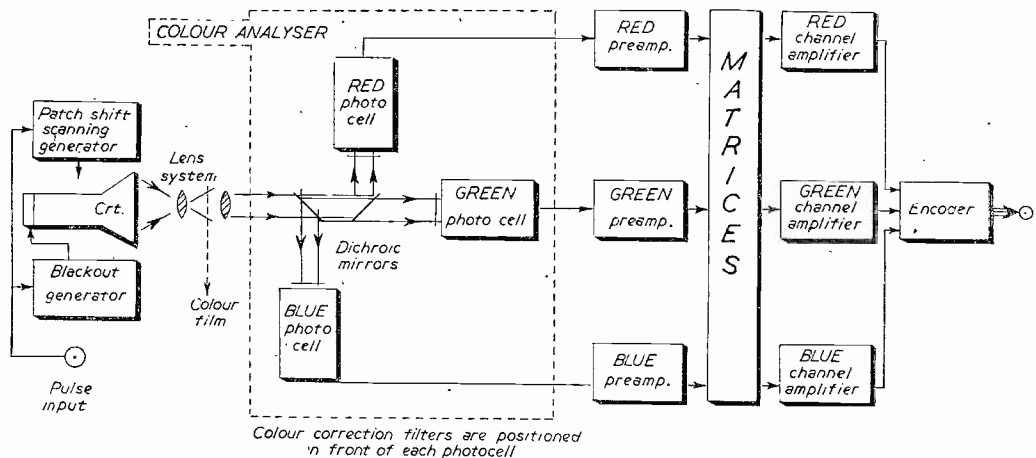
COLOUR ANALYSER

Patch shift scanning generator

Crt.

Blackout generator

Pulse input

Lens system

Colour film

RED photo cell

GREEN photo cell

Dichroic mirrors

BLUE photo cell

RED preamp.

GREEN preamp.

BLUE preamp.

MATRICES

RED channel amplifier

GREEN channel amplifier

BLUE channel amplifier

Encoder

Colour correction filters are positioned 'n front of each photocell